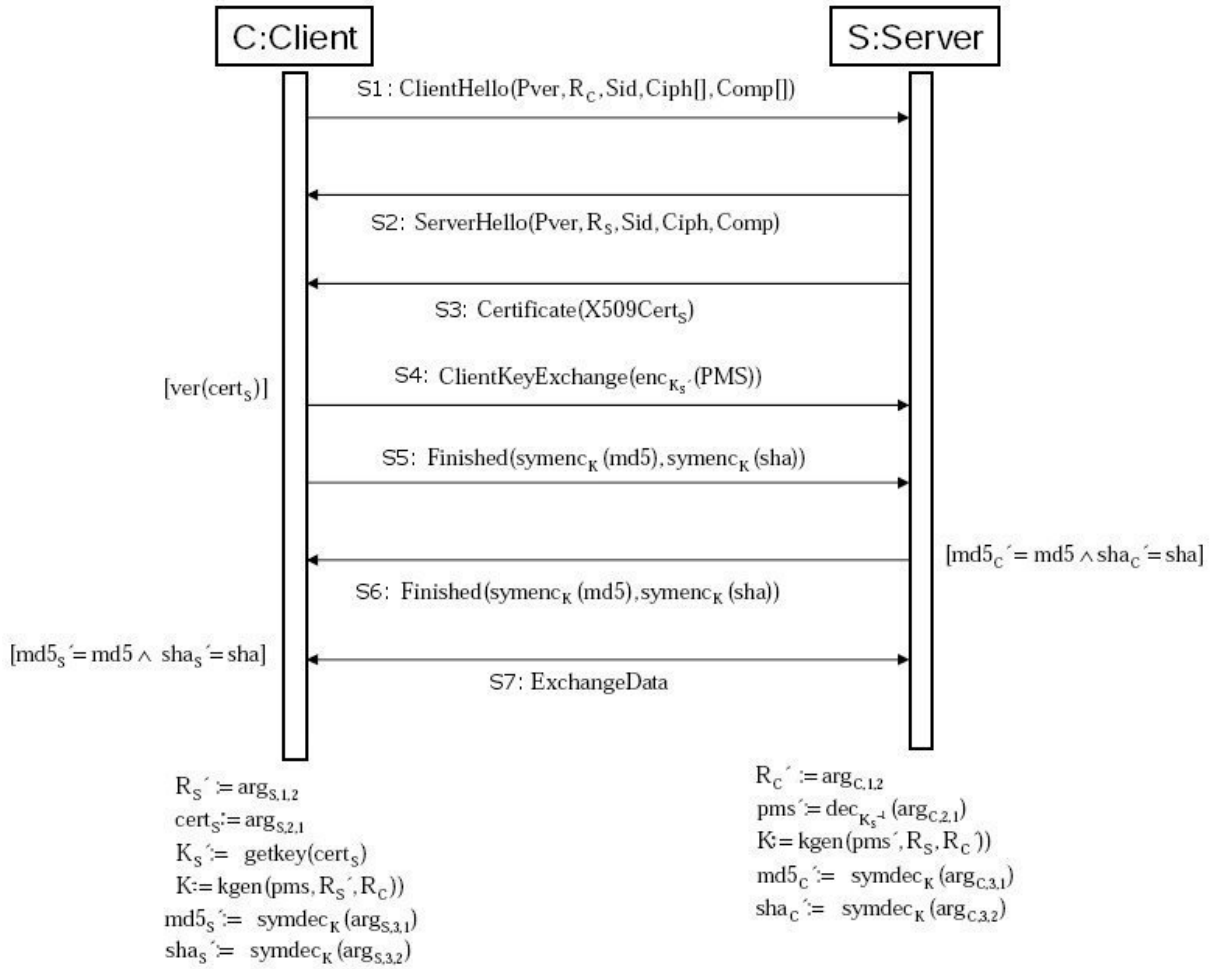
C:Client

S:Server

S1 : ClientHello(Pver, $R_C$, Sid, Ciph[], Comp[])

S2: ServerHello(Pver, $R_S$, Sid, Ciph, Comp)

S3: Certificate($X509Cert_S$)

[ver($cert_S$)]

S4: ClientKeyExchange($enc_{K_S'}$(PMS))

S5: Finished($symenc_K$(md5), $symenc_K$(sha))

[$md5_C' = md5 \wedge sha_C' = sha$]

S6: Finished($symenc_K$(md5), $symenc_K$(sha))

[$md5_S' = md5 \wedge sha_S' = sha$]

S7: ExchangeData

$R_S' := arg_{S,1,2}$
$cert_S := arg_{S,2,1}$
$K_S' :=$ getkey($cert_S$)
$K :=$ kgen(pms, $R_S'$, $R_C$))
$md5_S' := symdec_K(arg_{S,3,1})$
$sha_S' := symdec_K(arg_{S,3,2})$

$R_C' := arg_{C,1,2}$
$pms' := dec_{K_S^{-1}}(arg_{C,2,1})$
$K :=$ kgen(pms', $R_S$, $R_C'$))
$md5_C' := symdec_K(arg_{C,3,1})$
$sha_C' := symdec_K(arg_{C,3,2})$